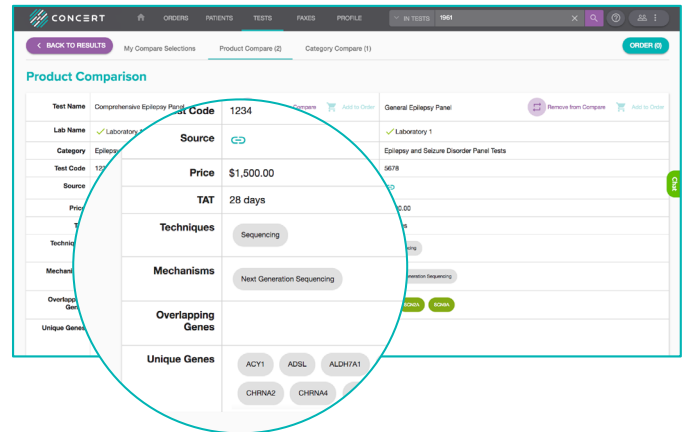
CONCERT

ORDERS PATIENTS TESTS FAXES PROFILE

IN TESTS 1961

BACK TO RESULTS

My Compare Selections

Product Compare (2)

Category Compare (1)

ORDER (0)

Product Comparison

| Test Name | Comprehensive Epilepsy Panel | General Epilepsy Panel | Remove from Compare | Add to Order |
|---|---|---|---|---|
| Lab Name | Laboratory | Laboratory 1 | | |
| Category | Epilepsy | Epilepsy and Seizure Disorder Panel Tests | | |
| Test Code | 123 | 5678 | | |
| Source | | | | |
| Price | | .00 | | |
| TAT | | s | | |
| Techniques | | | | |
| Mechanisms | | Generation Sequencing | | |
| Overlapping Genes | | SCN2A SCN5A | | |
| Unique Genes | | | | |

Compare

Add to Order

| Test Code | 1234 |
|---|---|
| Source | |
| Price | $1,500.00 |
| TAT | 28 days |
| Techniques | Sequencing |
| Mechanisms | Next Generation Sequencing |
| Overlapping Genes | |
| Unique Genes | ACY1 ADSL ALDH7A1 CHRNA2 CHRNA4 |

Chat